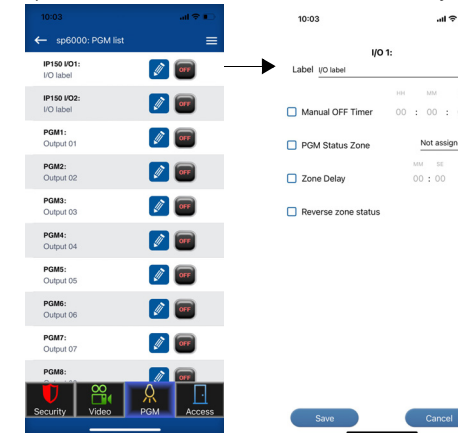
10:03

sp6000: PGM list

IP150 I/O1:
I/O label
OFF

IP150 I/O2:
I/O label
OFF

PGM1:
Output 01
OFF

PGM2:
Output 02
OFF

PGM3:
Output 03
OFF

PGM4:
Output 04
OFF

PGM5:
Output 05
OFF

PGM6:
Output 06
OFF

PGM7:
Output 07
OFF

PGM8:
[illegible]
OFF

Security Video PGM Access

10:03

I/O 1:

Label I/O label

HH MM

Manual OFF Timer 00 : 00 :

PGM Status Zone Not assign

MM SS

Zone Delay 00 : 00

Reverse zone status

Save Cancel